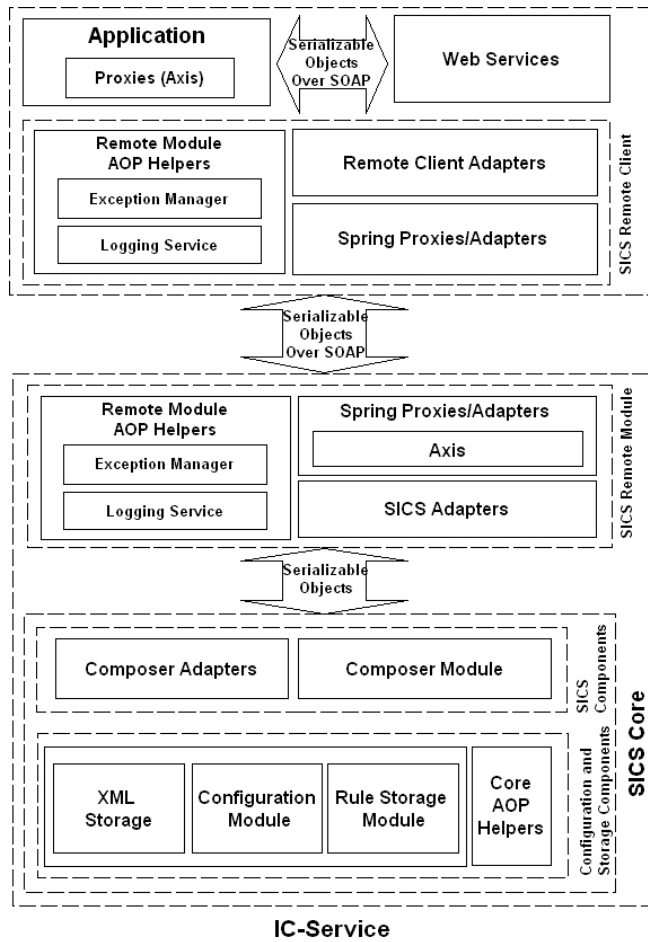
Application

Proxies (Axis)

Serializable Objects Over SOAP

Web Services

Remote Module AOP Helpers

Exception Manager

Logging Service

Remote Client Adapters

Spring Proxies/Adapters

SICS Remote Client

Serializable Objects Over SOAP

Remote Module AOP Helpers

Exception Manager

Logging Service

Spring Proxies/Adapters

Axis

SICS Adapters

SICS Remote Module

Serializable Objects

Composer Adapters

Composer Module

SICS Components

XML Storage

Configuration Module

Rule Storage Module

Core AOP Helpers

Configuration and Storage Components

SICS Core

IC-Service